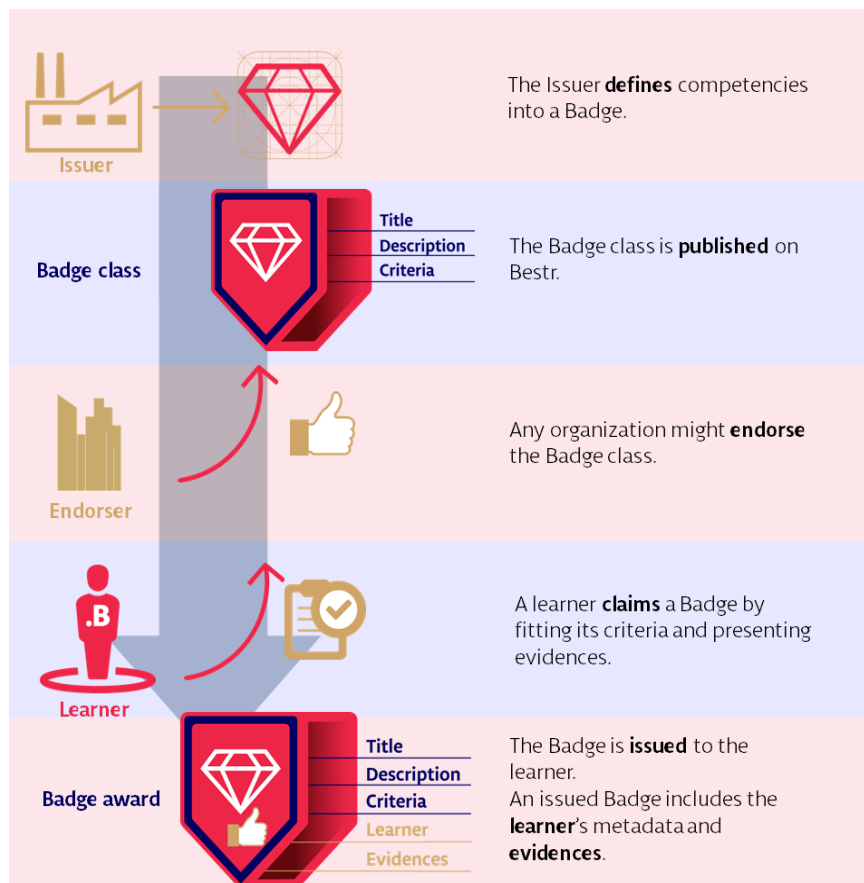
Issuer

The Issuer **defines** competencies into a Badge.

Badge class

Title
Description
Criteria

The Badge class is **published** on Bestr.

Endorser

Any organization might **endorse** the Badge class.

.B

Learner

A learner **claims** a Badge by fitting its criteria and presenting evidences.

Badge award

Title
Description
Criteria
Learner
Evidences

The Badge is **issued** to the learner.
An issued Badge includes the **learner**'s metadata and **evidences**.